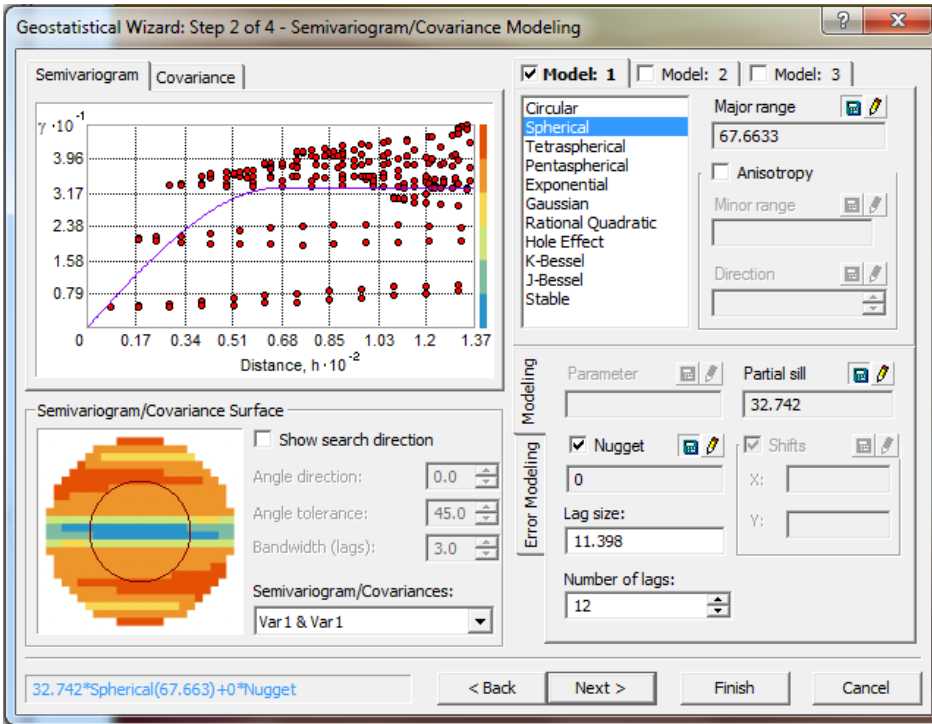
Geostatistical Wizard: Step 2 of 4 - Semivariogram/Covariance Modeling

?
X

Semivariogram
Covariance

$\gamma \cdot 10^{-1}$
3.96
3.17
2.38
1.58
0.79
0
0.17
0.34
0.51
0.68
0.85
1.03
1.2
1.37
Distance, $h \cdot 10^{-2}$

Semivariogram/Covariance Surface
Show search direction
Angle direction: 0.0
Angle tolerance: 45.0
Bandwidth (lags): 3.0
Semivariogram/Covariances:
Var1 & Var1

Model: 1
Model: 2
Model: 3

Circular
Spherical
Tetraspherical
Pentaspherical
Exponential
Gaussian
Rational Quadratic
Hole Effect
K-Bessel
J-Bessel
Stable

Major range
67.6633
Anisotropy
Minor range
Direction

Modeling
Error Modeling

Parameter
Partial sill
32.742
Nugget
0
Shifts
X:
Y:
Lag size:
11.398
Number of lags:
12

32.742*Spherical(67.663)+0*Nugget
< Back
Next >
Finish
Cancel